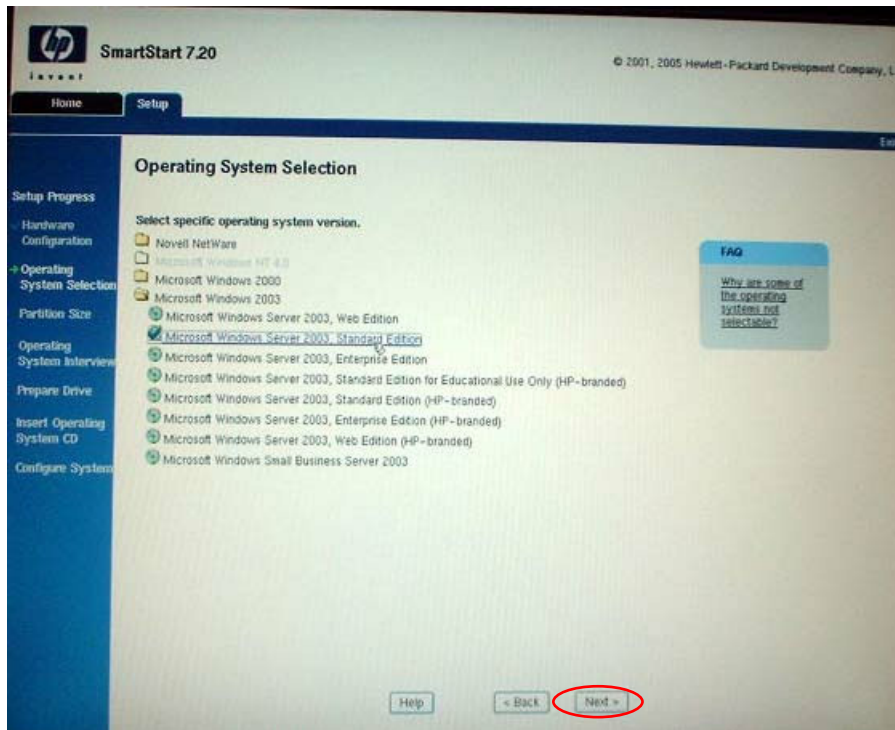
hp invent

SmartStart 7.20

© 2001, 2005 Hewlett-Packard Development Company, L

Home

Setup

Ex

Setup Progress

Hardware Configuration

→Operating System Selection

Partition Size

Operating System Interview

Prepare Drive

Insert Operating System CD

Configure System

Operating System Selection

Select specific operating system version.

Novell NetWare

Microsoft Windows NT 4.0

Microsoft Windows 2000

Microsoft Windows 2003

Microsoft Windows Server 2003, Web Edition

Microsoft Windows Server 2003, Standard Edition

Microsoft Windows Server 2003, Enterprise Edition

Microsoft Windows Server 2003, Standard Edition for Educational Use Only (HP-branded)

Microsoft Windows Server 2003, Standard Edition (HP-branded)

Microsoft Windows Server 2003, Enterprise Edition (HP-branded)

Microsoft Windows Server 2003, Web Edition (HP-branded)

Microsoft Windows Small Business Server 2003

FAQ

Why are some of the operating systems not selectable?

Help

< Back

Next >